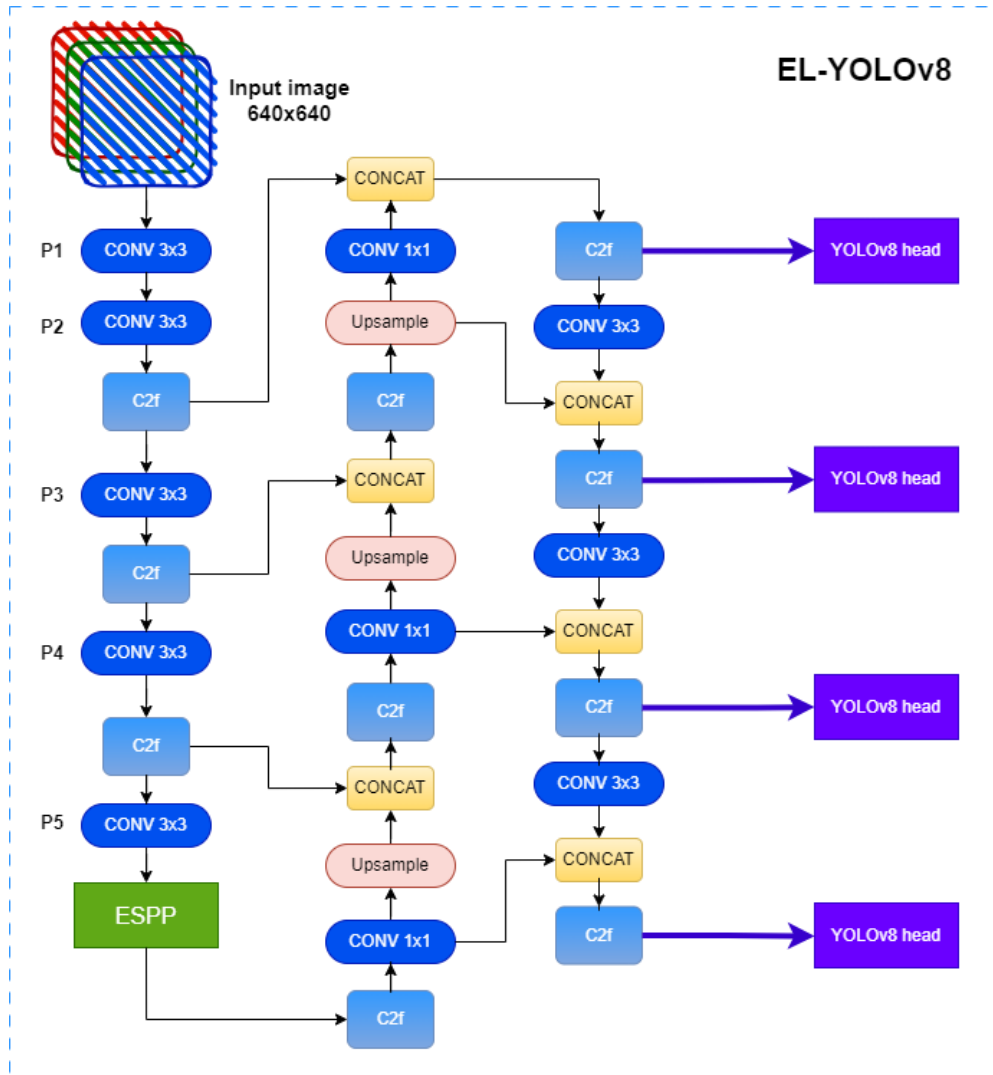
EL-YOLOv8

Input image
640x640

P1 CONV 3x3
P2 CONV 3x3
C2f
P3 CONV 3x3
C2f
P4 CONV 3x3
C2f
P5 CONV 3x3
ESPP

CONCAT
CONV 1x1
Upsample
C2f
CONCAT
Upsample
CONV 1x1
C2f
CONCAT
Upsample
CONV 1x1
C2f

C2f
CONV 3x3
CONCAT
C2f
CONV 3x3
CONCAT
C2f
CONV 3x3
CONCAT
C2f

YOLOv8 head
YOLOv8 head
YOLOv8 head
YOLOv8 head